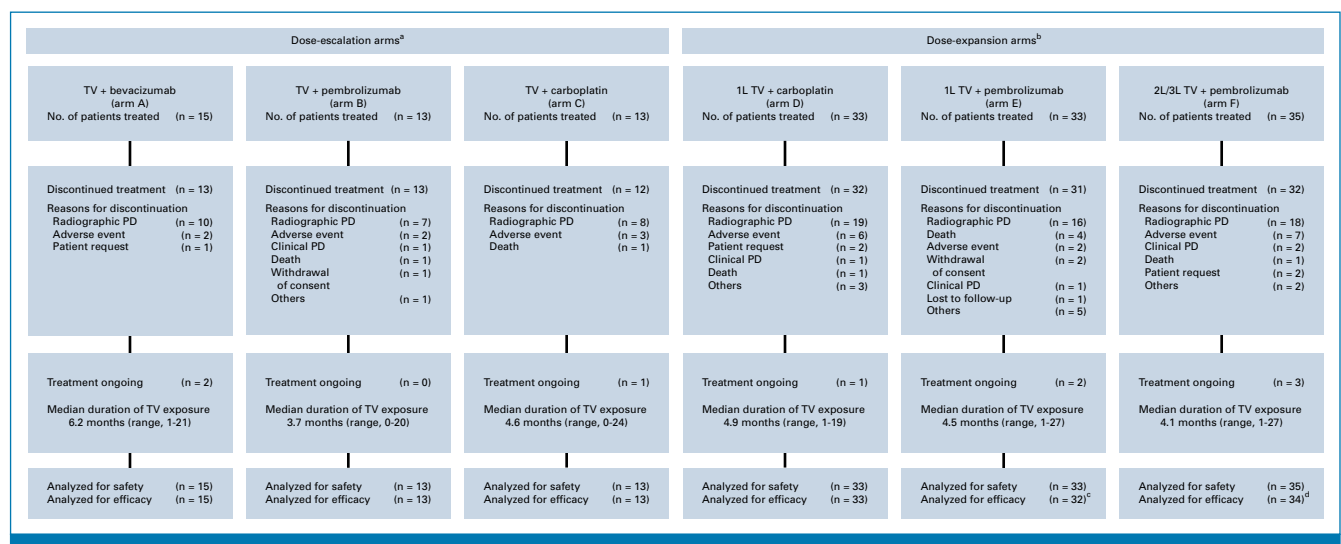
Dose-escalation arms$^{a}$

TV + bevacizumab (arm A)
No. of patients treated (n = 15)

Discontinued treatment (n = 13)
Reasons for discontinuation
Radiographic PD (n = 10)
Adverse event (n = 2)
Patient request (n = 1)

Treatment ongoing (n = 2)
Median duration of TV exposure 6.2 months (range, 1-21)

Analyzed for safety (n = 15)
Analyzed for efficacy (n = 15)

TV + pembrolizumab (arm B)
No. of patients treated (n = 13)

Discontinued treatment (n = 13)
Reasons for discontinuation
Radiographic PD (n = 7)
Adverse event (n = 2)
Clinical PD (n = 1)
Death (n = 1)
Withdrawal of consent (n = 1)
Others (n = 1)

Treatment ongoing (n = 0)
Median duration of TV exposure 3.7 months (range, 0-20)

Analyzed for safety (n = 13)
Analyzed for efficacy (n = 13)

TV + carboplatin (arm C)
No. of patients treated (n = 13)

Discontinued treatment (n = 12)
Reasons for discontinuation
Radiographic PD (n = 8)
Adverse event (n = 3)
Death (n = 1)

Treatment ongoing (n = 1)
Median duration of TV exposure 4.6 months (range, 0-24)

Analyzed for safety (n = 13)
Analyzed for efficacy (n = 13)

Dose-expansion arms$^{b}$

1L TV + carboplatin (arm D)
No. of patients treated (n = 33)

Discontinued treatment (n = 32)
Reasons for discontinuation
Radiographic PD (n = 19)
Adverse event (n = 6)
Patient request (n = 2)
Clinical PD (n = 1)
Death (n = 1)
Others (n = 3)

Treatment ongoing (n = 1)
Median duration of TV exposure 4.9 months (range, 1-19)

Analyzed for safety (n = 33)
Analyzed for efficacy (n = 33)

1L TV + pembrolizumab (arm E)
No. of patients treated (n = 33)

Discontinued treatment (n = 31)
Reasons for discontinuation
Radiographic PD (n = 16)
Death (n = 4)
Adverse event (n = 2)
Withdrawal of consent (n = 2)
Clinical PD (n = 1)
Lost to follow-up (n = 1)
Others (n = 5)

Treatment ongoing (n = 2)
Median duration of TV exposure 4.5 months (range, 1-27)

Analyzed for safety (n = 33)
Analyzed for efficacy (n = 32)$^{c}$

2L/3L TV + pembrolizumab (arm F)
No. of patients treated (n = 35)

Discontinued treatment (n = 32)
Reasons for discontinuation
Radiographic PD (n = 18)
Adverse event (n = 7)
Clinical PD (n = 2)
Death (n = 1)
Patient request (n = 2)
Others (n = 2)

Treatment ongoing (n = 3)
Median duration of TV exposure 4.1 months (range, 1-27)

Analyzed for safety (n = 35)
Analyzed for efficacy (n = 34)$^{d}$